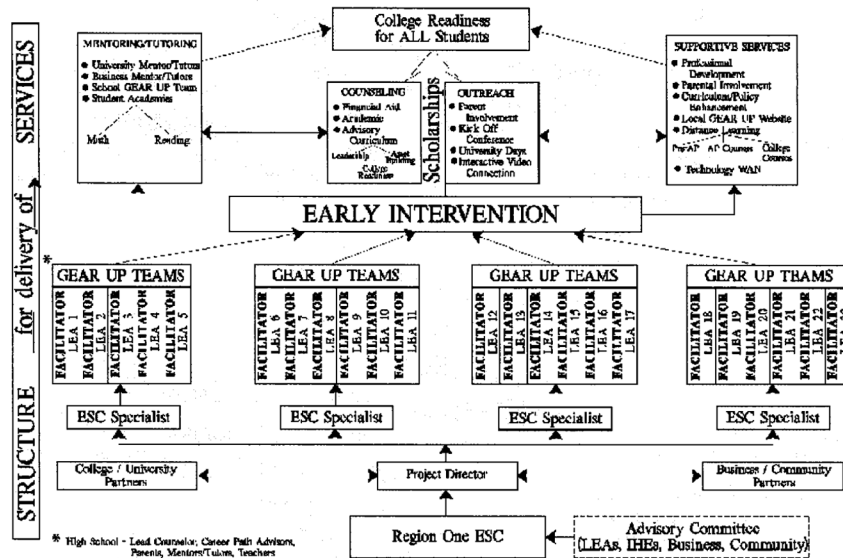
STRUCTURE for delivery of SERVICES

College Readiness for ALL Students

MENTORING/TUTORING
University Mentor/Tutors
Business Mentor/Tutors
School GEAR UP Team
Student Academies
Math
Reading

COUNSELING
Financial Aid
Academic
Advisory Curriculum
Leadership
Anger Training
College Readiness

Scholarships

OUTREACH
Parent Involvement
Kick Off Conference
University Days
Interactive Video Connection

SUPPORTIVE SERVICES
Professional Development
Parental Involvement
Curriculum/Policy Enhancement
Local GEAR UP Website
Distance Learning
Pre-AP
AP Courses
College Courses
Technology WAN

EARLY INTERVENTION

*

GEAR UP TEAMS
FACILITATOR LEA 1
FACILITATOR LEA 2
FACILITATOR LEA 3
FACILITATOR LEA 4
FACILITATOR LEA 5

GEAR UP TEAMS
FACILITATOR LEA 6
FACILITATOR LEA 7
FACILITATOR LEA 8
FACILITATOR LEA 9
FACILITATOR LEA 10
FACILITATOR LEA 11

GEAR UP TEAMS
FACILITATOR LEA 12
FACILITATOR LEA 13
FACILITATOR LEA 14
FACILITATOR LEA 15
FACILITATOR LEA 16
FACILITATOR LEA 17

GEAR UP TEAMS
FACILITATOR LEA 18
FACILITATOR LEA 19
FACILITATOR LEA 20
FACILITATOR LEA 21
FACILITATOR LEA 22
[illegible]

ESC Specialist
ESC Specialist
ESC Specialist
ESC Specialist

College / University Partners
Project Director
Business / Community Partners

Region One ESC

Advisory Committee (LEAs, IHEs, Business, Community)

* High School - Lead Counselor, Career Path Advisors, Parents, Mentors/Tutors, Teachers